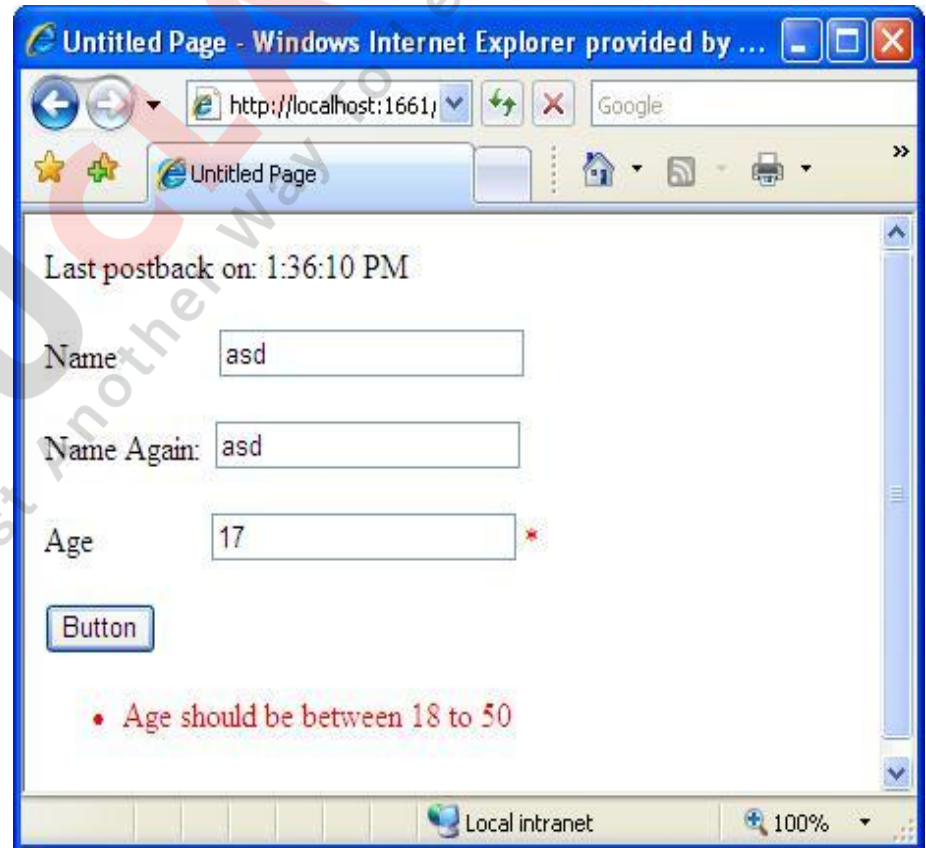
Untitled Page - Windows Internet Explorer provided by ...

http://localhost:1661/

Google

Untitled Page

Last postback on: 1:36:10 PM

Name asd

Name Again: asd

Age 17 *

Button

• Age should be between 18 to 50

Local intranet

100%